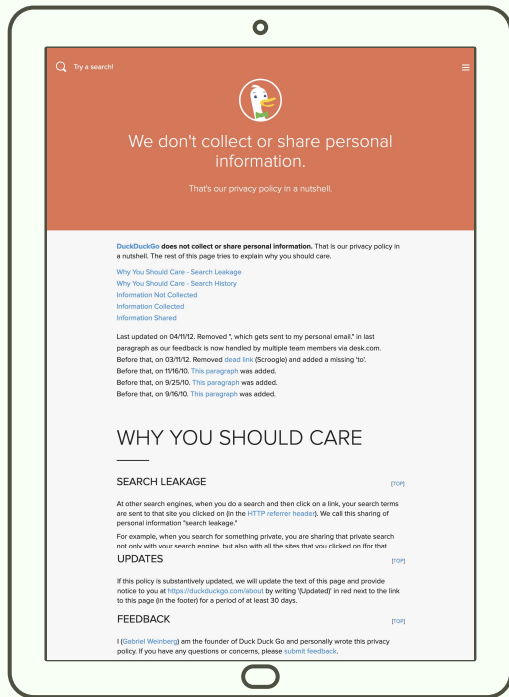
Try a search!

We don't collect or share personal information.

That's our privacy policy in a nutshell.

DuckDuckGo does not collect or share personal information. That is our privacy policy in a nutshell. The rest of this page tries to explain why you should care.

Why You Should Care - Search Leakage
Why You Should Care - Search History
Information Not Collected
Information Collected
Information Shared

Last updated on 04/11/12. Removed ", which gets sent to my personal email." in last paragraph as our feedback is now handled by multiple team members via desk.com.
Before that, on 03/11/12. Removed dead link (Scroogle) and added a missing 'to'.
Before that, on 11/16/10. This paragraph was added.
Before that, on 9/25/10. This paragraph was added.
Before that, on 9/16/10. This paragraph was added.

WHY YOU SHOULD CARE

SEARCH LEAKAGE

[TOP]

At other search engines, when you do a search and then click on a link, your search terms are sent to that site you clicked on (in the HTTP referrer header). We call this sharing of personal information "search leakage."

For example, when you search for something private, you are sharing that private search not only with your search engine, but also with all the sites that you clicked on (for that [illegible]

UPDATES

[TOP]

If this policy is substantively updated, we will update the text of this page and provide notice to you at https://duckduckgo.com/about by writing '(Updated)' in red next to the link to this page (in the footer) for a period of at least 30 days.

FEEDBACK

[TOP]

I (Gabriel Weinberg) am the founder of Duck Duck Go and personally wrote this privacy policy. If you have any questions or concerns, please submit feedback.